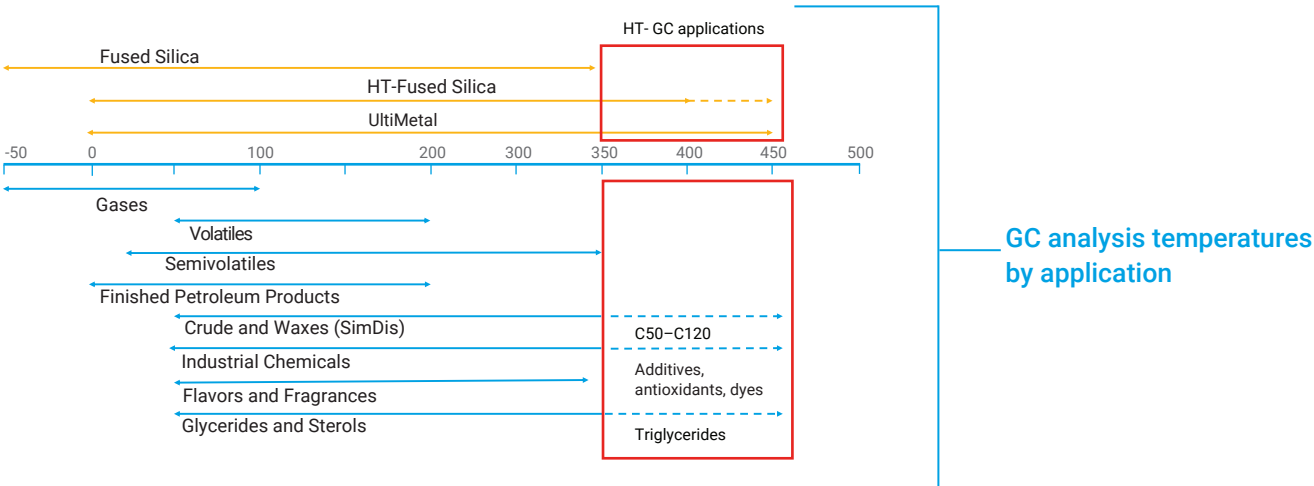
HT- GC applications

Fused Silica

HT-Fused Silica

UltiMetal

-50 0 100 200 300 350 400 450 500

Gases

Volatiles

Semivolatiles

Finished Petroleum Products

Crude and Waxes (SimDis)

C50–C120

Industrial Chemicals

Additives, antioxidants, dyes

Flavors and Fragrances

Glycerides and Sterols

Triglycerides

GC analysis temperatures by application